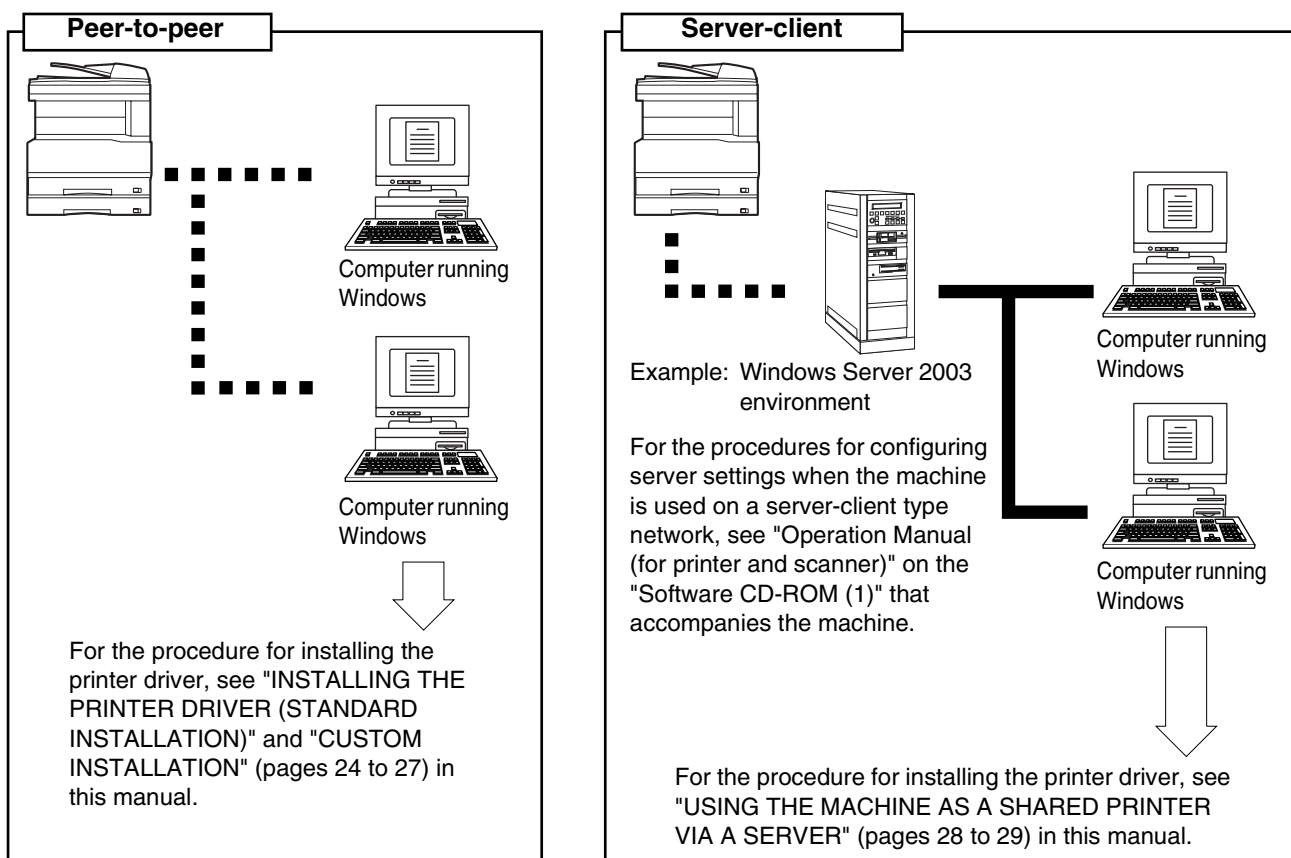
Peer-to-peer

Computer running Windows

Computer running Windows

For the procedure for installing the printer driver, see "INSTALLING THE PRINTER DRIVER (STANDARD INSTALLATION)" and "CUSTOM INSTALLATION" (pages 24 to 27) in this manual.

Server-client

Example: Windows Server 2003 environment

For the procedures for configuring server settings when the machine is used on a server-client type network, see "Operation Manual (for printer and scanner)" on the "Software CD-ROM (1)" that accompanies the machine.

Computer running Windows

Computer running Windows

For the procedure for installing the printer driver, see "USING THE MACHINE AS A SHARED PRINTER VIA A SERVER" (pages 28 to 29) in this manual.